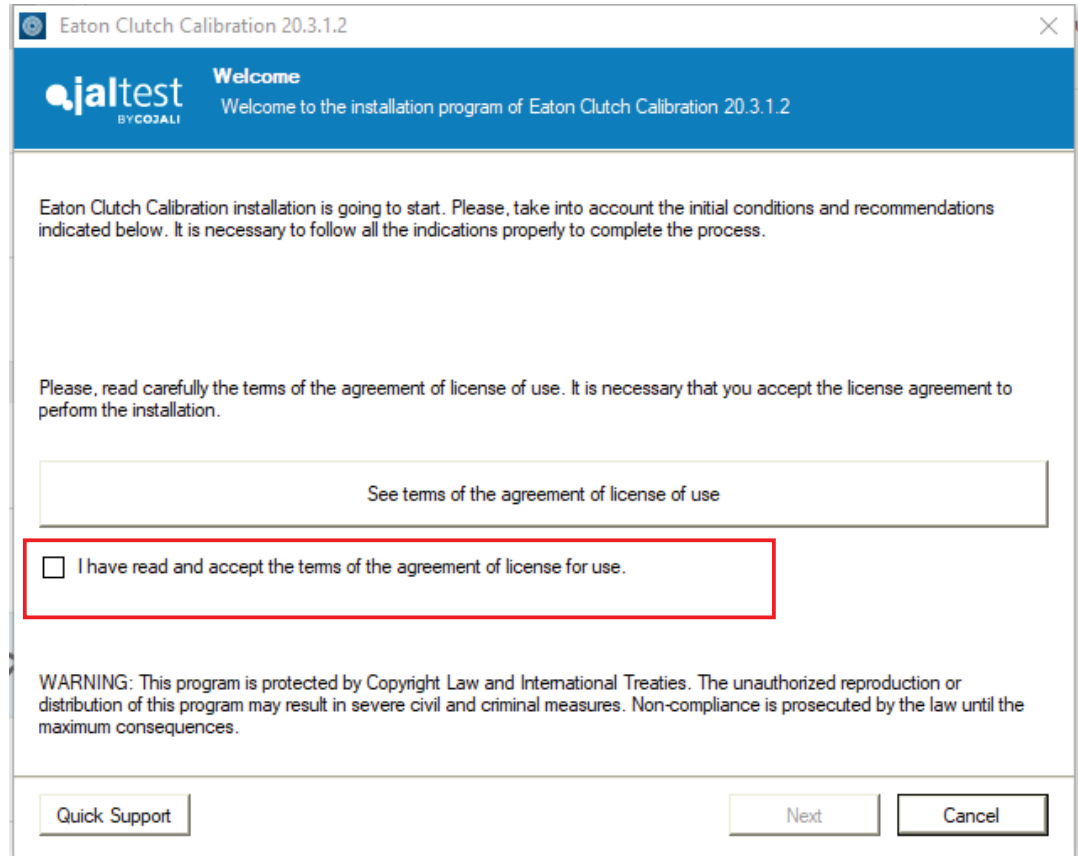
Eaton Clutch Calibration 20.3.1.2

jaltest
BY COJALI

Welcome
Welcome to the installation program of Eaton Clutch Calibration 20.3.1.2

Eaton Clutch Calibration installation is going to start. Please, take into account the initial conditions and recommendations indicated below. It is necessary to follow all the indications properly to complete the process.

Please, read carefully the terms of the agreement of license of use. It is necessary that you accept the license agreement to perform the installation.

See terms of the agreement of license of use

I have read and accept the terms of the agreement of license for use.

WARNING: This program is protected by Copyright Law and International Treaties. The unauthorized reproduction or distribution of this program may result in severe civil and criminal measures. Non-compliance is prosecuted by the law until the maximum consequences.

Quick Support

Next

Cancel